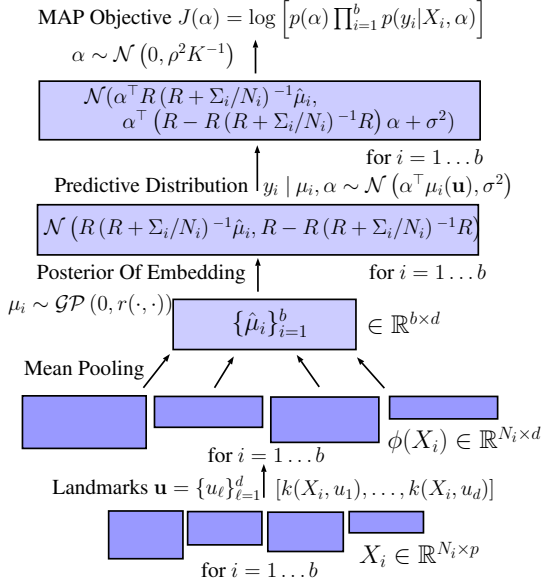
MAP Objective $J(\alpha) = \log \left[ p(\alpha) \prod_{i=1}^{b} p(y_i | X_i, \alpha) \right]$

$\alpha \sim \mathcal{N}\left(0, \rho^2 K^{-1}\right)$

$\mathcal{N}(\alpha^\top R\left(R + \Sigma_i/N_i\right)^{-1} \hat{\mu}_i,$
$\alpha^\top \left(R - R\left(R + \Sigma_i/N_i\right)^{-1} R\right) \alpha + \sigma^2)$

for $i = 1 \ldots b$

Predictive Distribution $y_i \mid \mu_i, \alpha \sim \mathcal{N}\left(\alpha^\top \mu_i(\mathbf{u}), \sigma^2\right)$

$\mathcal{N}\left(R\left(R + \Sigma_i/N_i\right)^{-1} \hat{\mu}_i, R - R\left(R + \Sigma_i/N_i\right)^{-1} R\right)$

Posterior Of Embedding

for $i = 1 \ldots b$

$\mu_i \sim \mathcal{GP}\left(0, r(\cdot, \cdot)\right)$

$\{\hat{\mu}_i\}_{i=1}^{b}$ $\in \mathbb{R}^{b \times d}$

Mean Pooling

$\phi(X_i) \in \mathbb{R}^{N_i \times d}$

for $i = 1 \ldots b$

Landmarks $\mathbf{u} = \{u_\ell\}_{\ell=1}^{d}$ $[k(X_i, u_1), \ldots, k(X_i, u_d)]$

$X_i \in \mathbb{R}^{N_i \times p}$

for $i = 1 \ldots b$